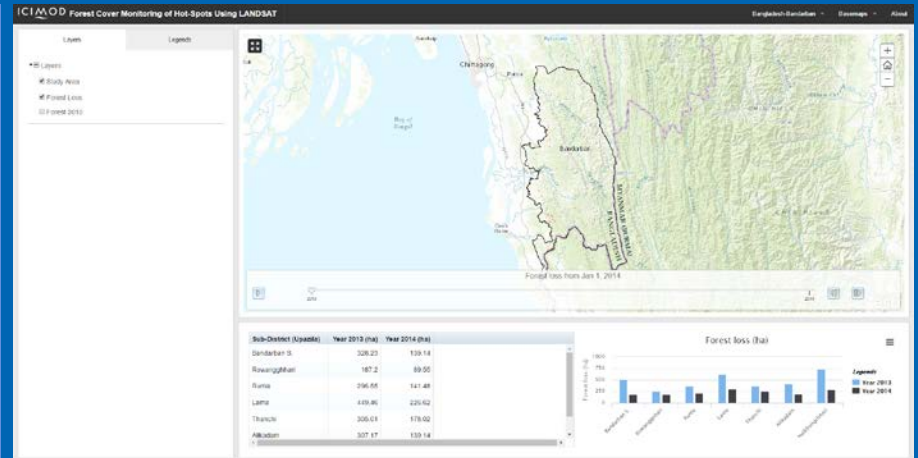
ICIMOD Forest Cover Monitoring of Hot-Spots Using LANDSAT

Bangladesh-Bandarban · Basemaps · About

Layers | Legends

Layers
Study Area
Forest Loss
Forest 2013

Chittagong
Bay of Bengal
Bandarban
MYANMAR (BURMA)
BANGLADESH

Forest loss from Jan 1, 2014

2014

| Sub-District (Upazila) | Year 2013 (ha) | Year 2014 (ha) |
|---|---|---|
| Bandarban S | 328.23 | 139.14 |
| Rowangchhari | 187.2 | 89.55 |
| Ruma | 296.55 | 141.48 |
| Lama | 449.46 | 220.62 |
| Thanchi | 306.01 | 176.02 |
| Alikadam | 307.17 | 139.14 |

Forest loss (ha)

Legends
Year 2013
Year 2014

Bandarban S
Rowangchhari
Ruma
Lama
Thanchi
Alikadam
Naikhongchhari

1000
750
500
250
0
Forest loss (ha)